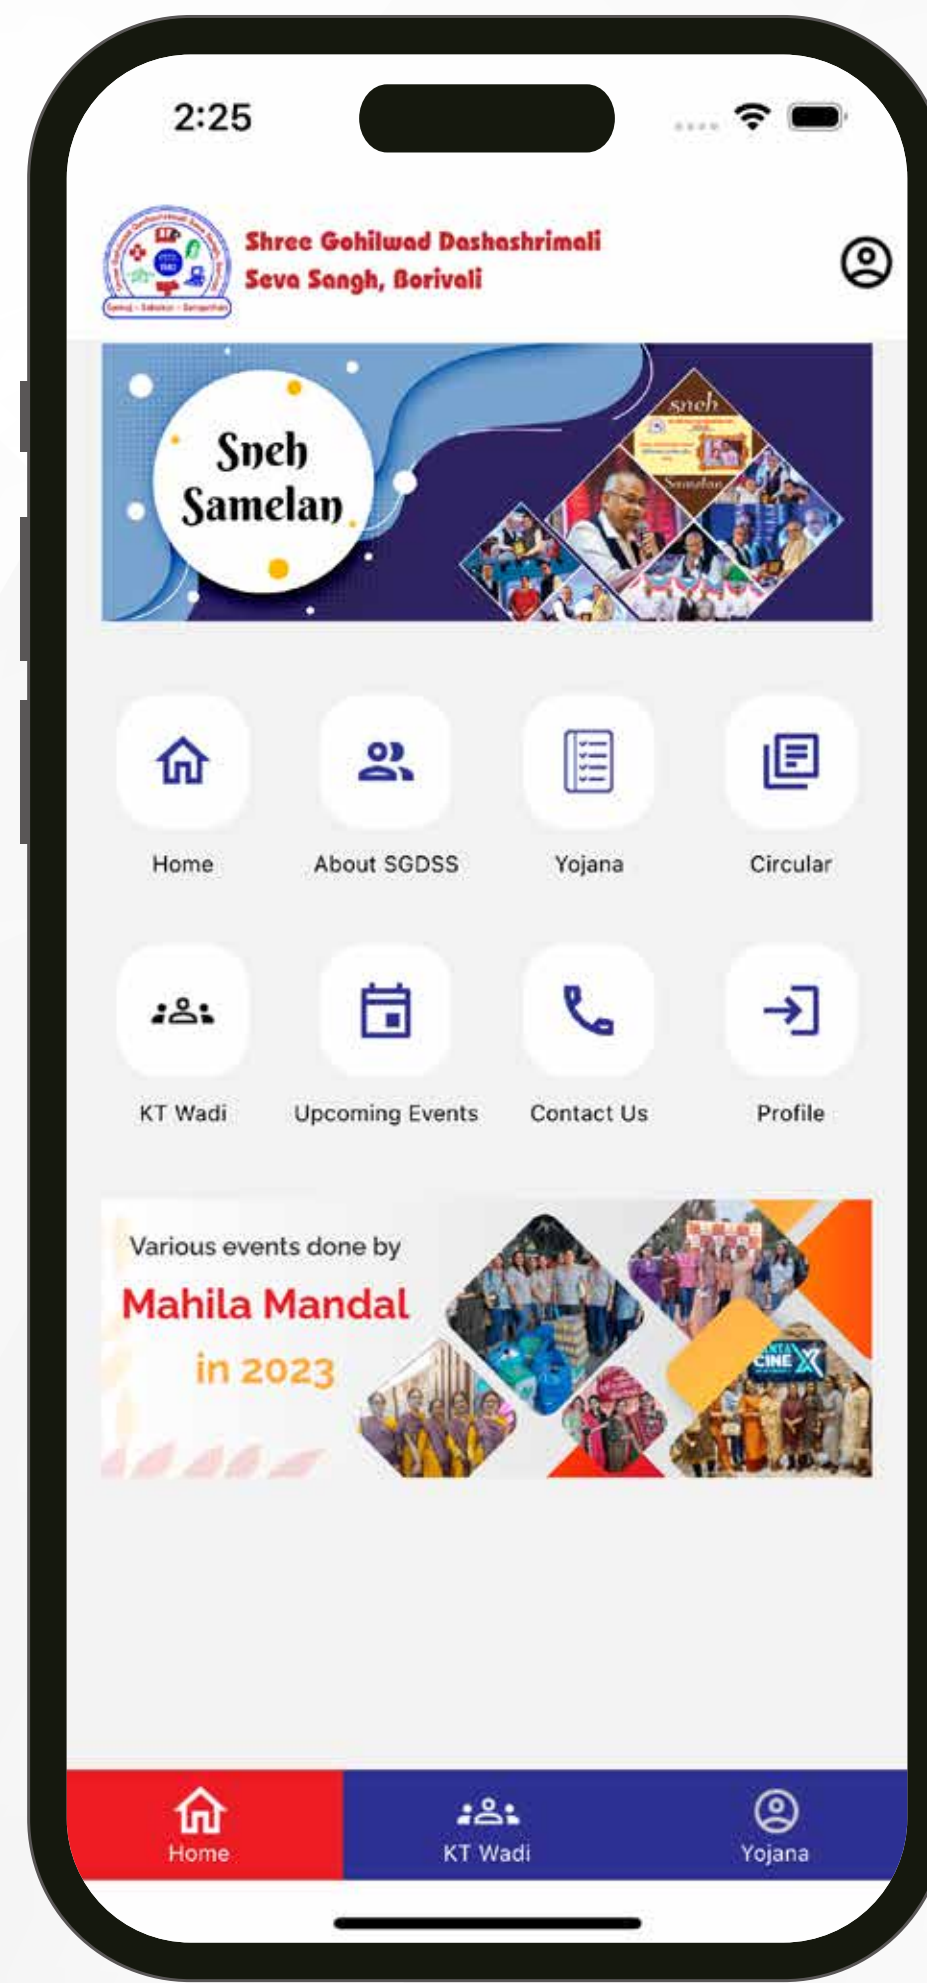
2:25

Shree Gohilwad Dashashrimali Seva Sangh, Borivali

Sneh Samelan

sneh Samelan

Home

About SGDSS

Yojana

Circular

KT Wadi

Upcoming Events

Contact Us

Profile

Various events done by

Mahila Mandal

in 2023

CINE X

Home

KT Wadi

Yojana